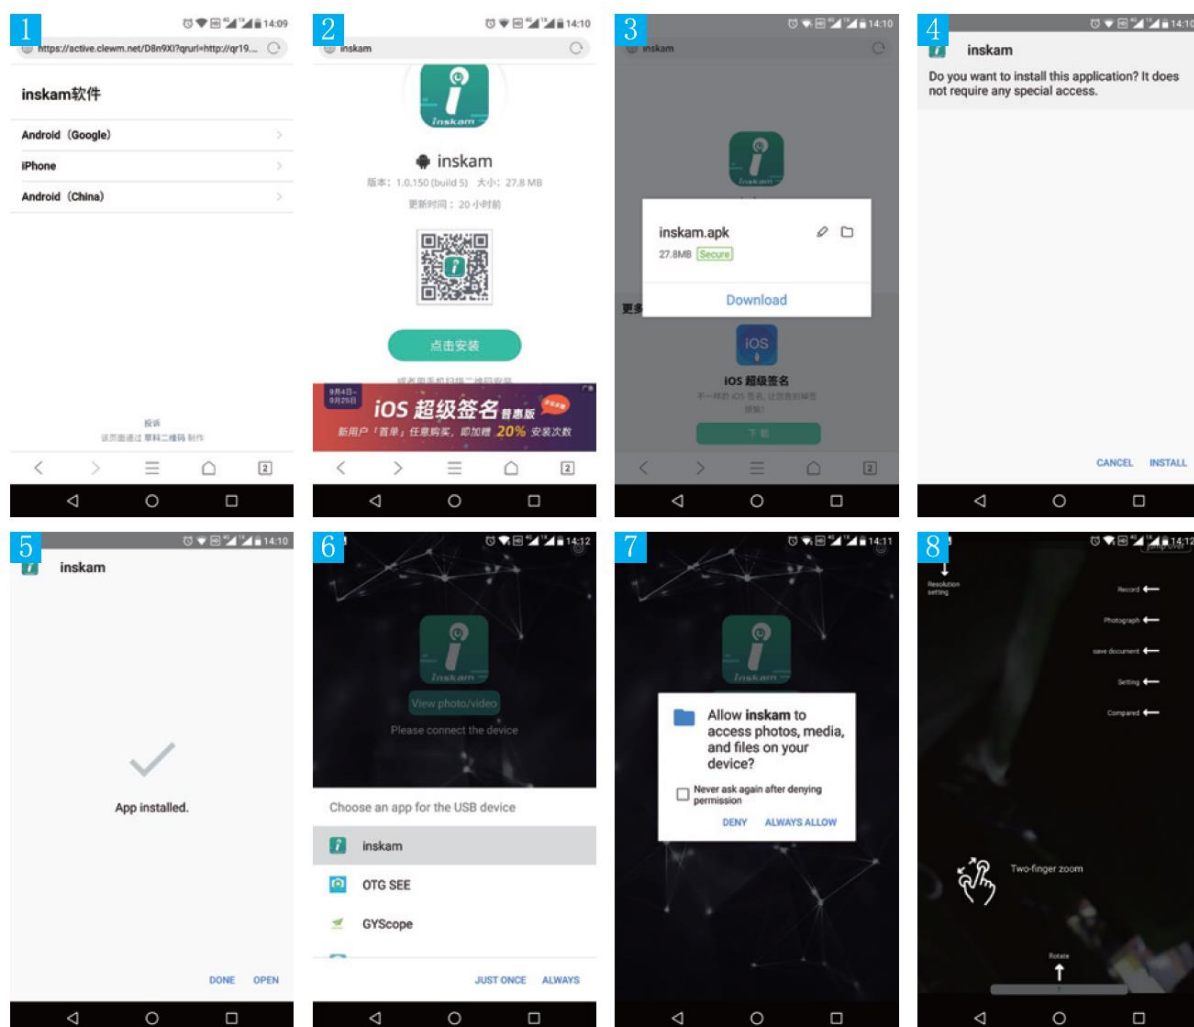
1

14:09

https://active.clewm.net/D8n9Xl?qrurl=http://qr19....

inskam软件

Android（Google）

iPhone

Android（China）

投诉

该页面通过 草料二维码 制作

2

14:10

inskam

inskam

版本：1.0.150 (build 5) 大小：27.8 MB

更新时间：20 小时前

点击安装

iOS 超级签名 普惠版

新用户「首单」任意购买，即加赠 20% 安装次数

3

14:10

inskam

inskam.apk

27.8MB Secure

Download

iOS

iOS 超级签名

4

14:10

inskam

Do you want to install this application? It does not require any special access.

CANCEL INSTALL

5

14:10

inskam

App installed.

DONE OPEN

6

14:12

View photo/video

Please connect the device

Choose an app for the USB device

inskam

OTG SEE

GYScope

JUST ONCE ALWAYS

7

14:11

Allow inskam to access photos, media, and files on your device?

Never ask again after denying permission

DENY ALWAYS ALLOW

8

14:12

Resolution setting

Record

Photograph

save document

Setting

Compared

Two-finger zoom

Rotate